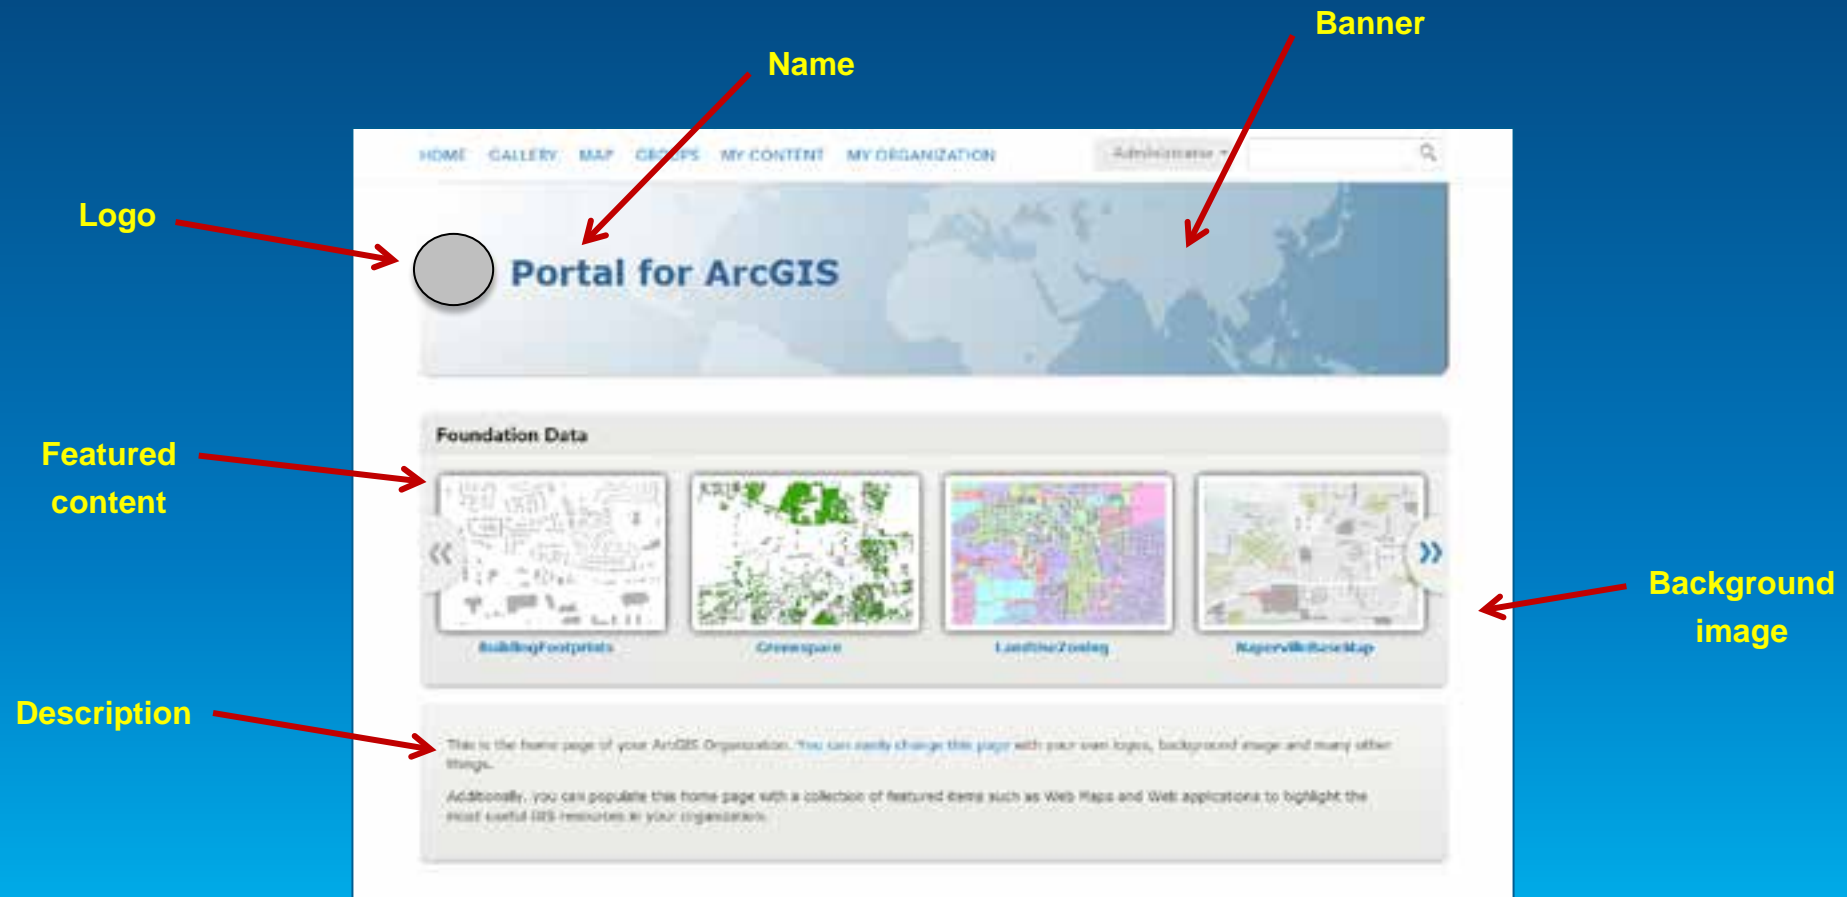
Banner

Name

Logo

HOME GALLERY MAP GROUPS MY CONTENT MY ORGANIZATION

Administrator

Portal for ArcGIS

Featured content

Foundation Data

BuildingFootprints

Greenspace

LandUseZoning

NapervilleBaseMap

Background image

Description

This is the home page of your ArcGIS Organization. You can easily change this page with your own logos, background image and many other things.

Additionally, you can populate this home page with a collection of featured items such as Web Maps and Web applications to highlight the most useful GIS resources in your organization.